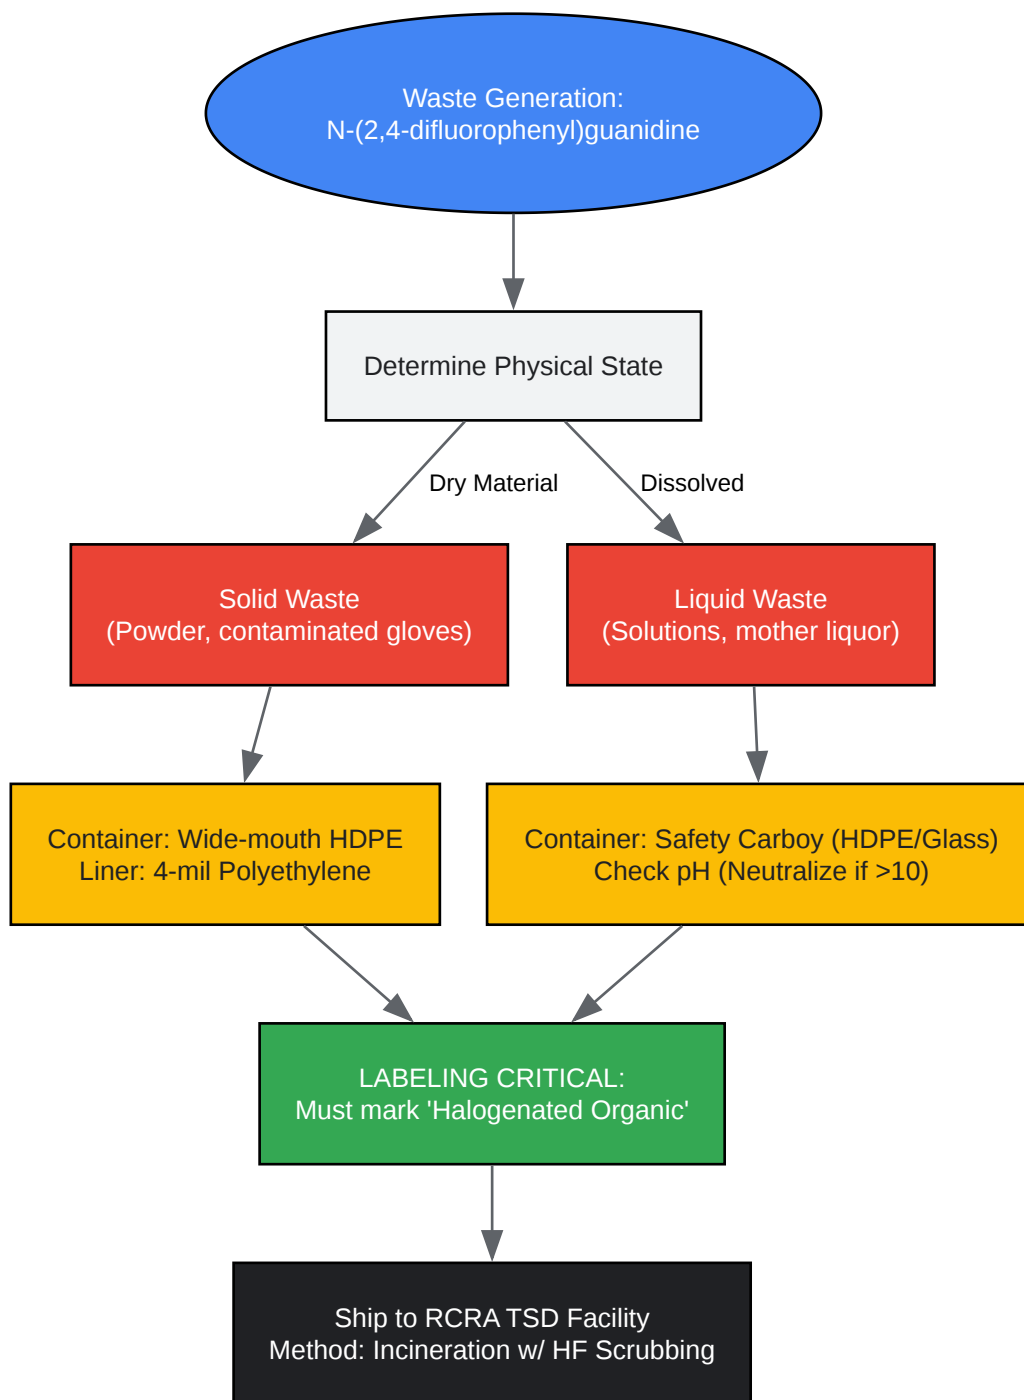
Waste Generation:
N-(2,4-difluorophenyl)guanidine

Determine Physical State

Dry Material

Dissolved

Solid Waste
(Powder, contaminated gloves)

Liquid Waste
(Solutions, mother liquor)

Container: Wide-mouth HDPE
Liner: 4-mil Polyethylene

Container: Safety Carboy (HDPE/Glass)
Check pH (Neutralize if >10)

LABELING CRITICAL:
Must mark 'Halogenated Organic'

Ship to RCRA TSD Facility
Method: Incineration w/ HF Scrubbing